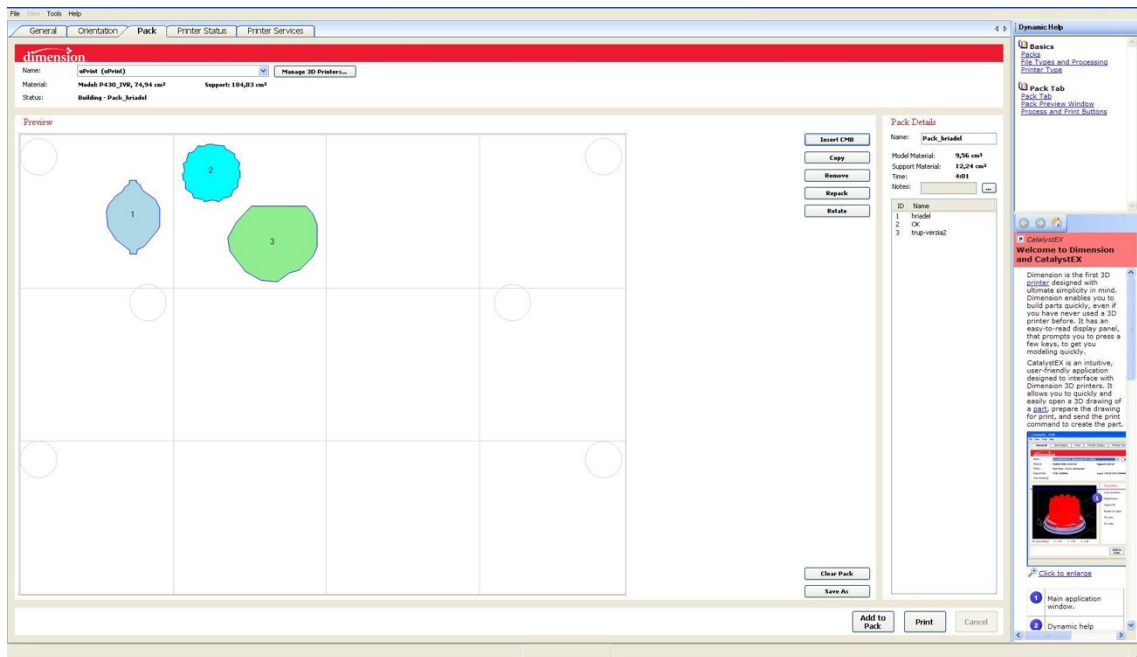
File View Tools Help

General | Orientation | Pack | Printer Status | Printer Services

dimension

Name: uPrint (uPrint) | Manage 3D Printers...

Material: Model: P430_IVR, 74,94 cm³ Support: 104,83 cm³

Status: Building - Pack_briadel

Preview

2

1

3

Insert CMB
Copy
Remove
Repack
Rotate

Clear Pack
Save As

Pack Details

Name: Pack_briadel

Model Material: 9,56 cm³
Support Material: 12,24 cm³
Time: 4:01
Notes: ...

| ID | Name |
|---|---|
| 1 | hriadel |
| 2 | OK |
| 3 | brup-verzia2 |

Add to Pack
Print
Cancel

Dynamic Help

Basics
Packs
File Types and Processing
Printer Type

Pack Tab
Pack Tab
Pack Preview Window
Process and Print Buttons

CatalystEX
Welcome to Dimension and CatalystEX

Dimension is the first 3D printer designed with ultimate simplicity in mind. Dimension enables you to build parts quickly, even if you have never used a 3D printer before. It has an easy-to-read display panel, that prompts you to press a few keys, to get you modeling quickly.

CatalystEX is an intuitive, user-friendly application designed to interface with Dimension 3D printers. It allows you to quickly and easily open a 3D drawing of a part, prepare the drawing for print, and send the print command to create the part.

Click to enlarge

1 Main application window.

2 Dynamic help